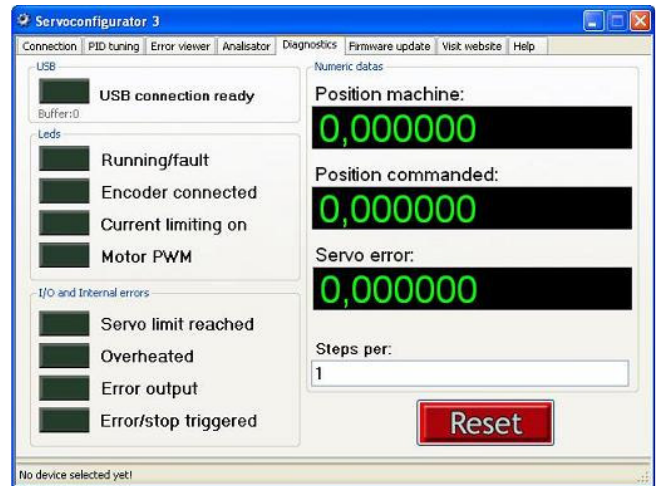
Servoconfigurator 3

Connection | PID tuning | Error viewer | Analisator | Diagnostics | Firmware update | Visit website | Help

USB

USB connection ready

Buffer:0

Leds

Running/fault

Encoder connected

Current limiting on

Motor PWM

I/O and Internal errors

Servo limit reached

Overheated

Error output

Error/stop triggered

Numeric datas

Position machine:

0,000000

Position commanded:

0,000000

Servo error:

0,000000

Steps per:

1

Reset

No device selected yet!